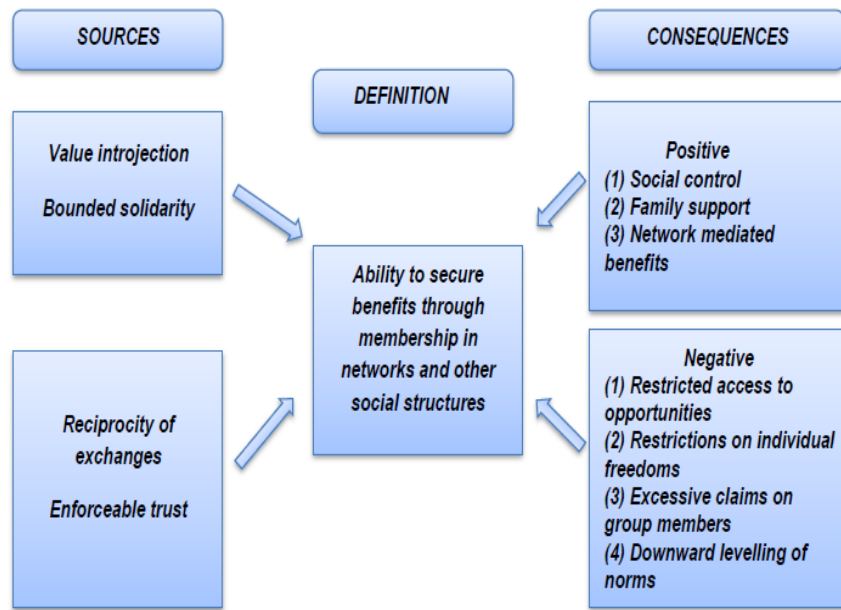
SOURCES

DEFINITION

CONSEQUENCES

Value introjection

Bounded solidarity

Ability to secure benefits through membership in networks and other social structures

Positive
(1) Social control
(2) Family support
(3) Network mediated benefits

Reciprocity of exchanges

Enforceable trust

Negative
(1) Restricted access to opportunities
(2) Restrictions on individual freedoms
(3) Excessive claims on group members
(4) Downward levelling of norms